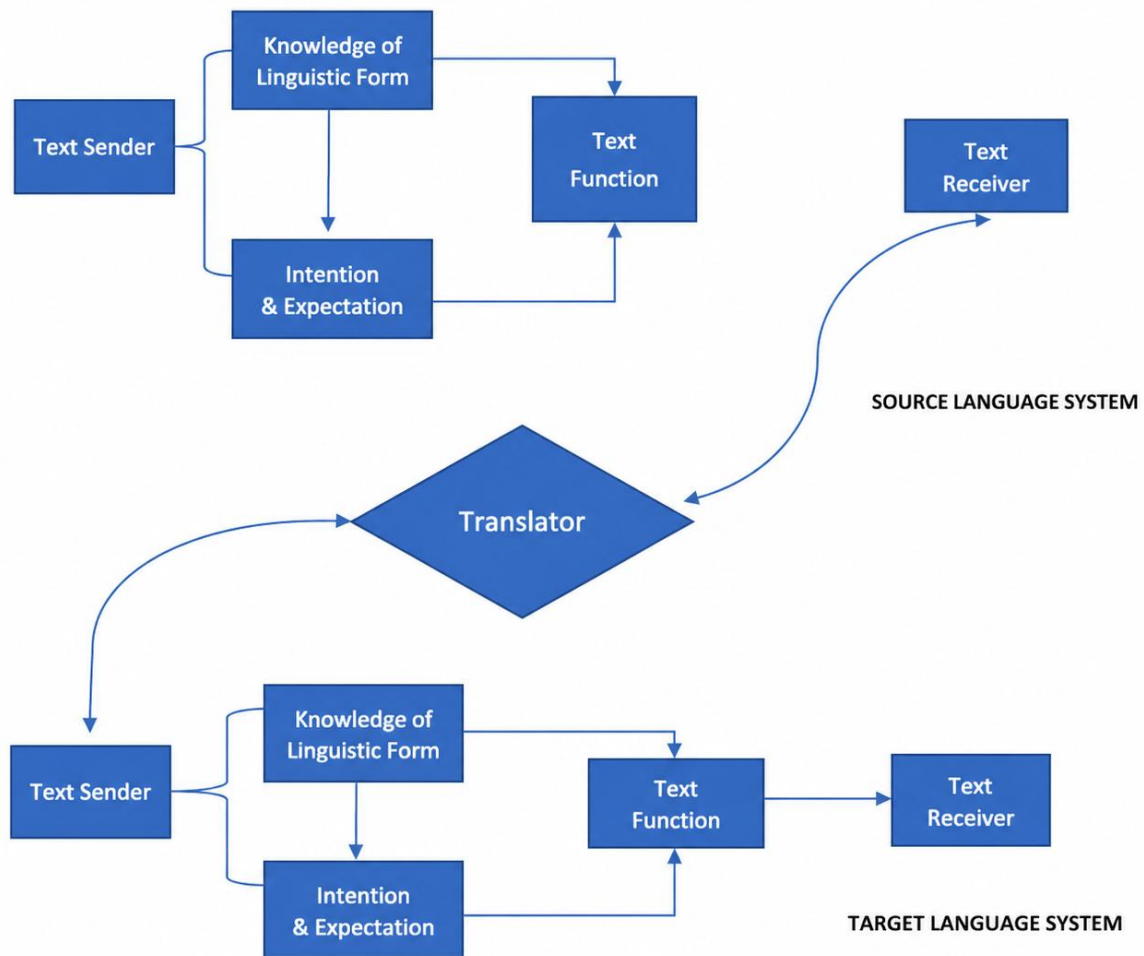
Knowledge of Linguistic Form

Text Sender

Text Function

Text Receiver

Intention & Expectation

SOURCE LANGUAGE SYSTEM

Translator

Text Sender

Knowledge of Linguistic Form

Text Function

Text Receiver

Intention & Expectation

TARGET LANGUAGE SYSTEM